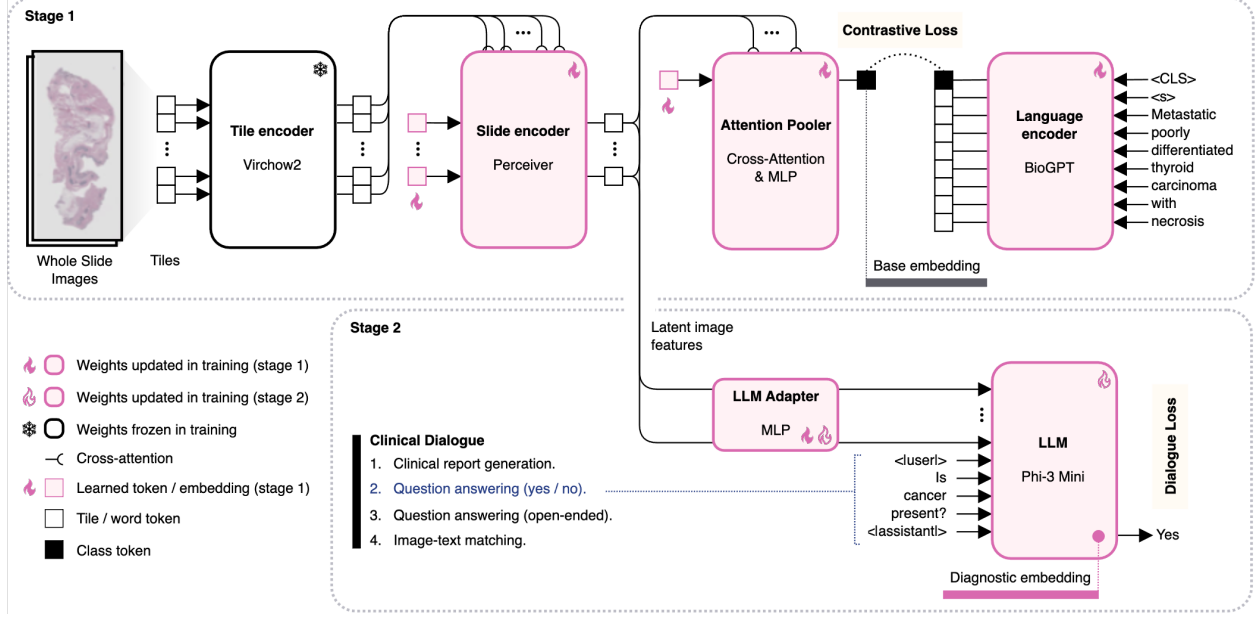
Stage 1

Whole Slide Images

Tiles

Tile encoder
Virchow2

Slide encoder
Perceiver

Attention Pooler
Cross-Attention & MLP

Contrastive Loss

Language encoder
BioGPT

<CLS>
<s>
Metastatic
poorly
differentiated
thyroid
carcinoma
with
necrosis

Base embedding

Latent image features

Stage 2

Weights updated in training (stage 1)
Weights updated in training (stage 2)
Weights frozen in training
Cross-attention
Learned token / embedding (stage 1)
Tile / word token
Class token

LLM Adapter
MLP

Clinical Dialogue
1. Clinical report generation.
2. Question answering (yes / no).
3. Question answering (open-ended).
4. Image-text matching.

<|user|>
Is
cancer
present?
<|assistant|>

LLM
Phi-3 Mini

Dialogue Loss

Yes

Diagnostic embedding